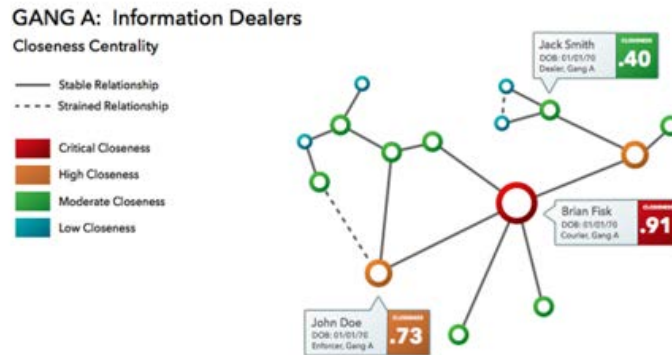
GANG A: Information Dealers
Closeness Centrality

Stable Relationship
Strained Relationship

Critical Closeness
High Closeness
Moderate Closeness
Low Closeness

Jack Smith
DOB: 01/01/70
Dealer, Gang A
CLOSENESS
.40

Brian Fisk
DOB: 01/01/70
Courier, Gang A
CLOSENESS
.91

John Doe
DOB: 01/01/70
Enforcer, Gang A
CLOSENESS
.73